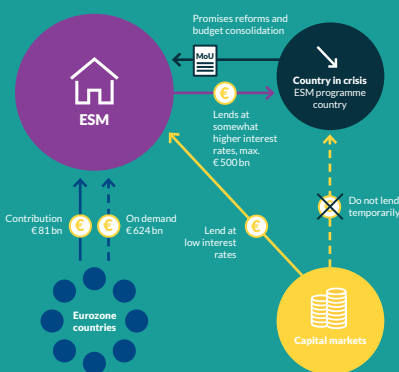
Promises reforms and budget consolidation

MoU

ESM

Country in crisis
ESM programme country

€

Lends at somewhat higher interest rates, max. € 500 bn

Contribution € 81 bn

€

€

On demand € 624 bn

Lend at low interest rates

€

Do not lend temporarily

Eurozone countries

Capital markets